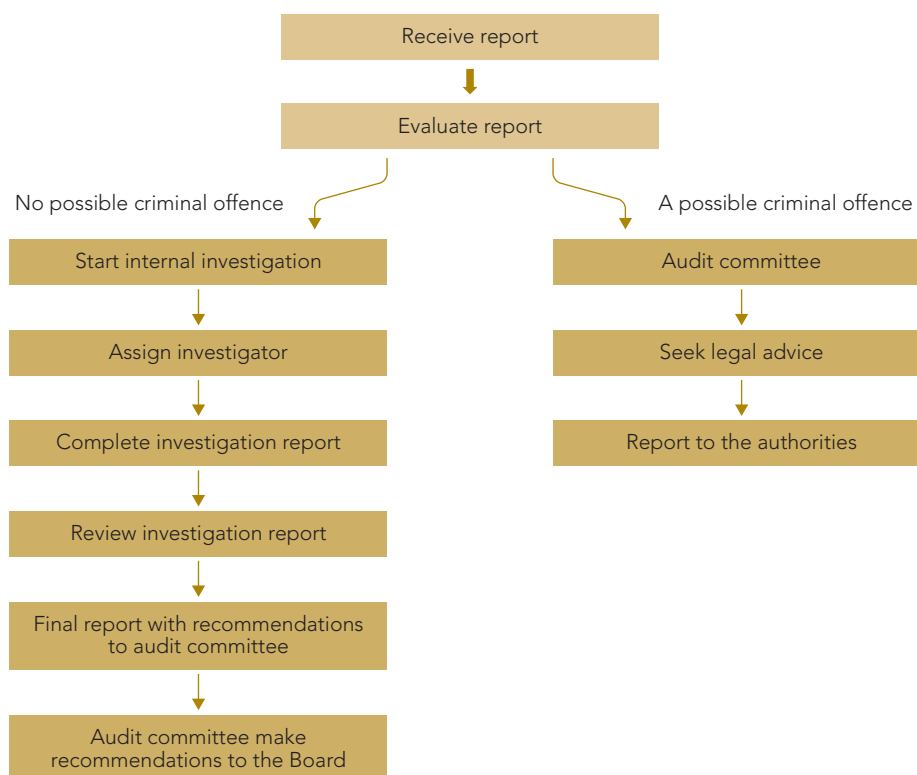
Receive report

Evaluate report

No possible criminal offence

Start internal investigation

Assign investigator

Complete investigation report

Review investigation report

Final report with recommendations to audit committee

Audit committee make recommendations to the Board

A possible criminal offence

Audit committee

Seek legal advice

Report to the authorities